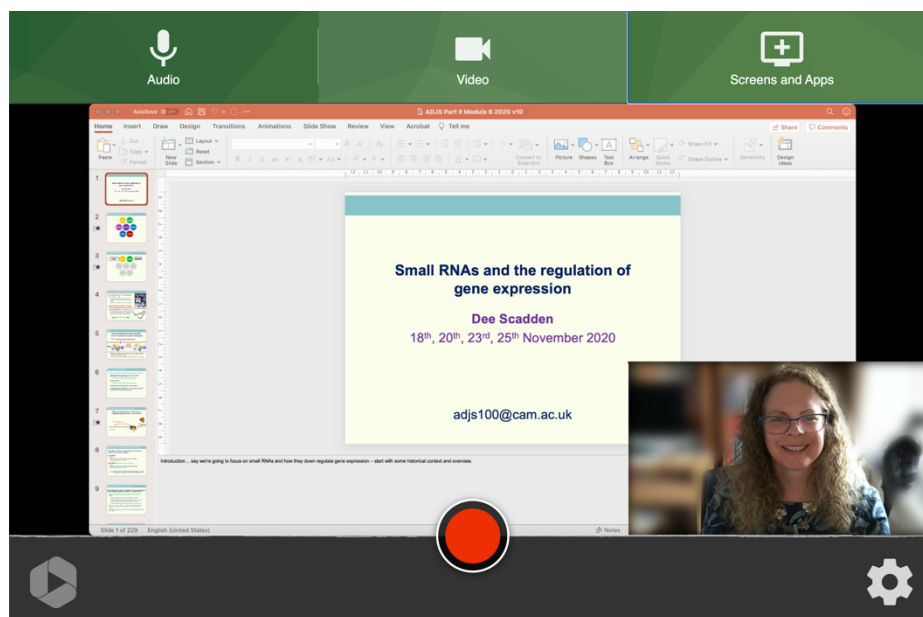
Audio

Video

Screens and Apps

AutoSave

ADJS Part II Module 8 2020 v10

Home Insert Draw Design Transitions Animations Slide Show Review View Acrobat Tell me

Share Comments

Paste Cut Copy Format New Slide Layout Reset Section

Convert to SmartArt Picture Shapes Text Box Arrange Quick Styles Shape Fill Shape Outline Sensitivity Design Ideas

1 2 3 4 5 6 7 8 9

Small RNAs and the regulation of gene expression

Dee Scadden

18th, 20th, 23rd, 25th November 2020

adjs100@cam.ac.uk

Introduction … say we're going to focus on small RNAs and how they down regulate gene expression – start with some historical context and overview.

Slide 1 of 229 English (United States)

Notes